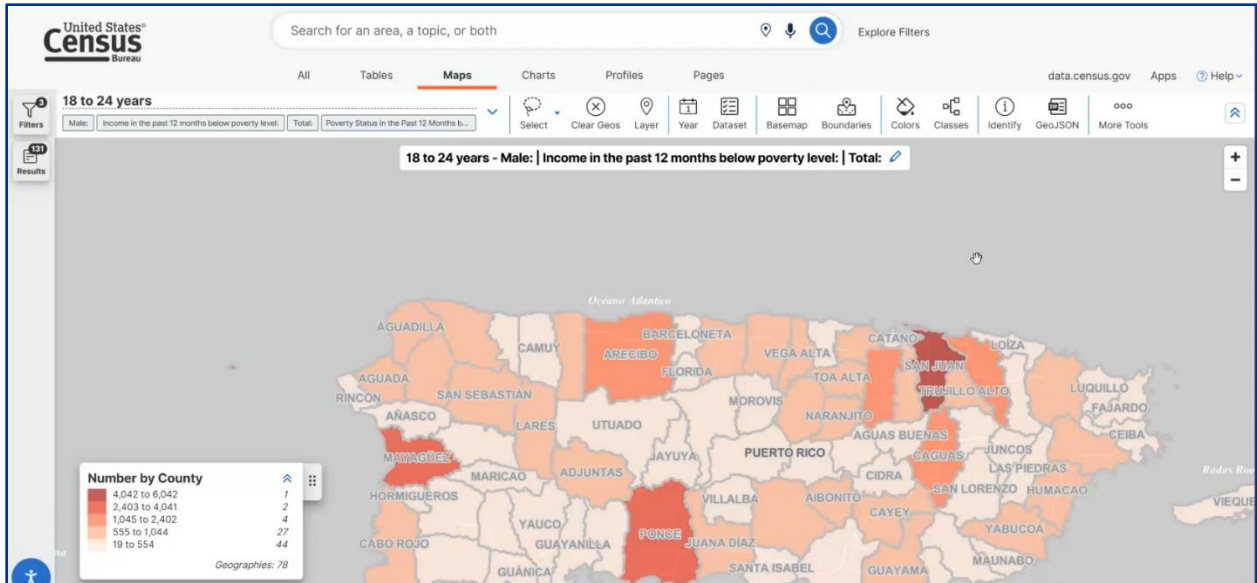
United States® Census Bureau

Search for an area, a topic, or both

Explore Filters

All Tables Maps Charts Profiles Pages

data.census.gov Apps Help

3 Filters

131 Results

18 to 24 years

Male: Income in the past 12 months below poverty level: Total: Poverty Status in the Past 12 Months b...

Select Clear Geos Layer Year Dataset Basemap Boundaries Colors Classes Identify GeoJSON More Tools

18 to 24 years - Male: | Income in the past 12 months below poverty level: | Total:

+
−

Océano Atlántico

AGUADILLA
CAMUY
BARCELONETA
ARECIBO
FLORIDA
VEGA ALTA
CATAÑO
SAN JUAN
LOIZA
TOA ALTA
TRUJILLO ALTO
LUQUILLO
AGUADA
RINCON
SAN SEBASTIAN
MOROVIS
FAJARDO
AÑASCO
LARES
UTUADO
NARANJITO
AGUAS BUENAS
CEIBA
MAYAGUEZ
MARICAO
ADJUNTAS
JAYUYA
PUERTO RICO
JUNCOS
CAGUAS
LAS PIEDRAS
CIDRA
HORMIGUEROS
VILLALBA
AIBONITO
SAN LORENZO
HUMACAO
CAYEY
YAUCO
YABUCOA
CABO ROJO
GUAYANILLA
PONCE
JUANA DIAZ
MAUNABO
GUANICA
SANTA ISABEL
GUAYAMA
Radas Roo
VIEQUE

Number by County
4,042 to 6,042 1
2,403 to 4,041 2
1,045 to 2,402 4
555 to 1,044 27
19 to 554 44
Geographies: 78